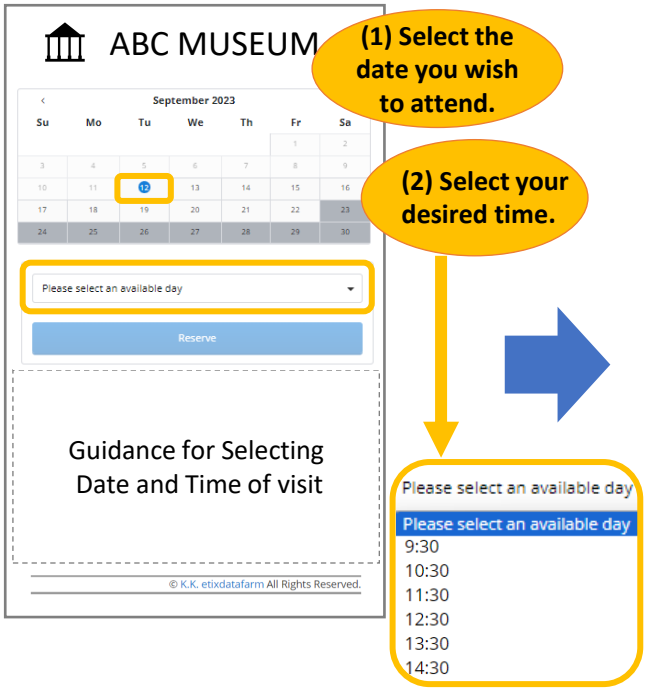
ABC MUSEUM

(1) Select the date you wish to attend.

‹ September 2023

| Su | Mo | Tu | We | Th | Fr | Sa |
|---|---|---|---|---|---|---|
| | | | | | 1 | 2 |
| 3 | 4 | 5 | 6 | 7 | 8 | 9 |
| 10 | 11 | 12 | 13 | 14 | 15 | 16 |
| 17 | 18 | 19 | 20 | 21 | 22 | 23 |
| 24 | 25 | 26 | 27 | 28 | 29 | 30 |

(2) Select your desired time.

Please select an available day

Reserve

Guidance for Selecting Date and Time of visit

© K.K. etixdatafarm All Rights Reserved.

Please select an available day

Please select an available day
9:30
10:30
11:30
12:30
13:30
14:30